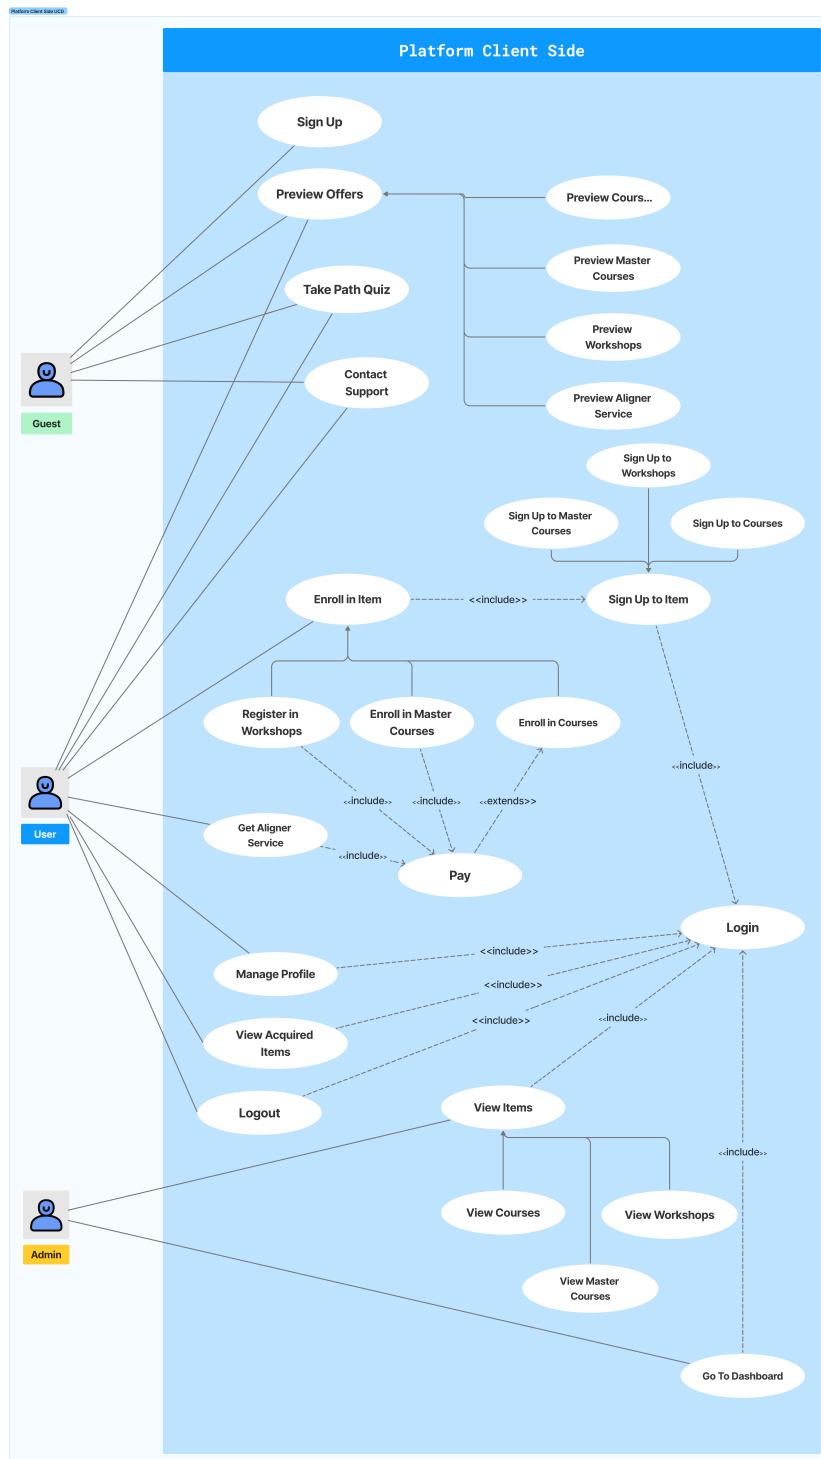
Platform Client Side UCD

Platform Client Side

Sign Up

Preview Offers

Preview Cours...

Preview Master Courses

Take Path Quiz

Preview Workshops

Contact Support

Guest

Preview Aligner Service

Sign Up to Workshops

Sign Up to Master Courses

Sign Up to Courses

Enroll in Item

<<include>>

Sign Up to Item

Register in Workshops

Enroll in Master Courses

Enroll in Courses

<<include>>

User

<<include>>

<<include>>

<<extends>>

Get Aligner Service

<<include>>

Pay

Login

<<include>>

Manage Profile

<<include>>

View Acquired Items

<<include>>

<<include>>

Logout

View Items

<<include>>

View Courses

View Workshops

Admin

View Master Courses

Go To Dashboard